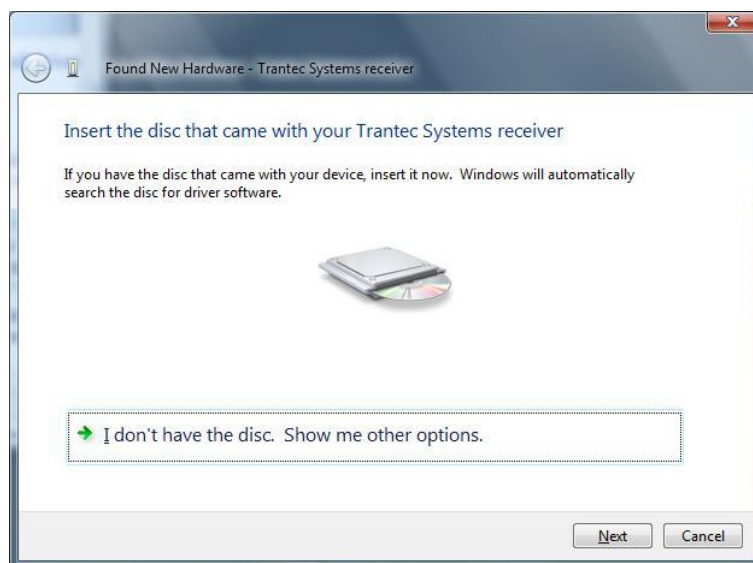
Found New Hardware - Trantec Systems receiver

Insert the disc that came with your Trantec Systems receiver

If you have the disc that came with your device, insert it now. Windows will automatically search the disc for driver software.

I don't have the disc. Show me other options.

Next
Cancel